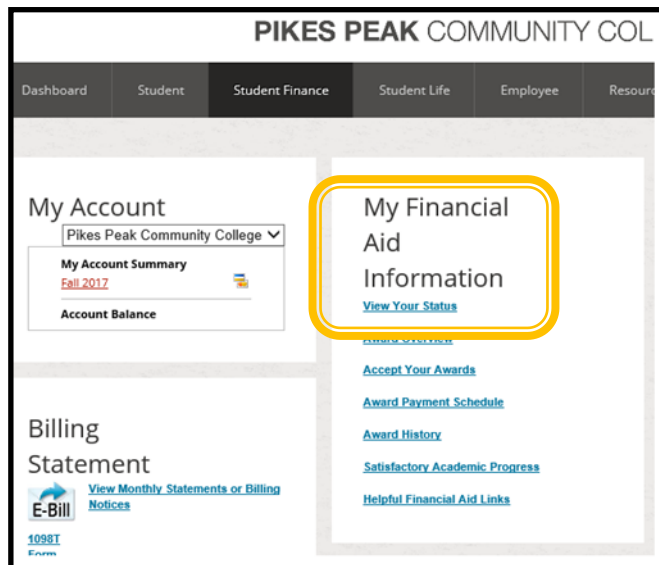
PIKES PEAK COMMUNITY COL

Dashboard Student Student Finance Student Life Employee Resour

My Account

Pikes Peak Community College

My Account Summary
Fall 2017

Account Balance

Billing Statement

E-Bill

View Monthly Statements or Billing Notices

1098T Form

My Financial Aid Information

View Your Status

Award Overview

Accept Your Awards

Award Payment Schedule

Award History

Satisfactory Academic Progress

Helpful Financial Aid Links